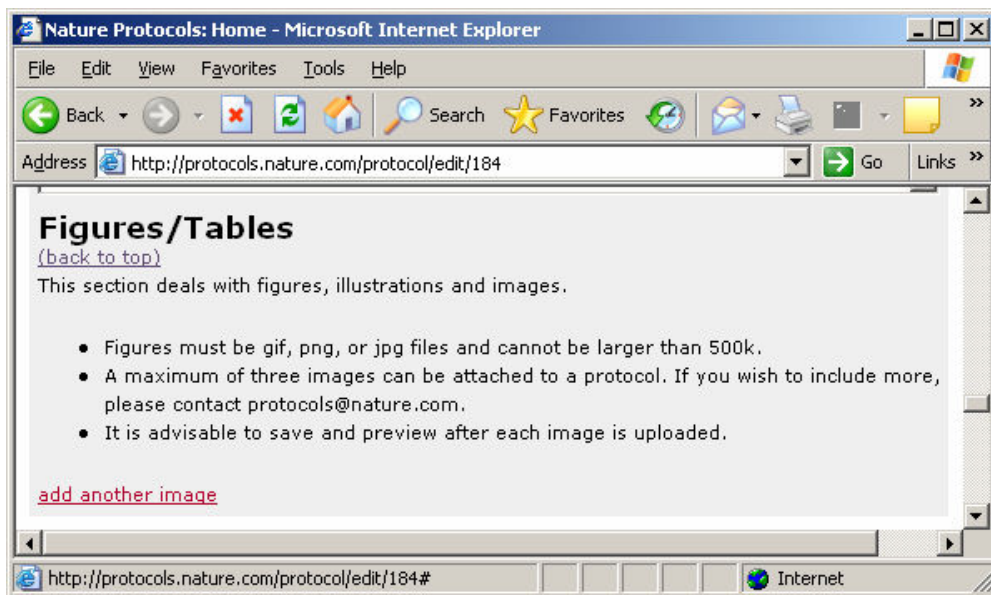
Nature Protocols: Home - Microsoft Internet Explorer

File Edit View Favorites Tools Help

Back Search Favorites

Address http://protocols.nature.com/protocol/edit/184 Go Links »

Figures/Tables
(back to top)
This section deals with figures, illustrations and images.

- Figures must be gif, png, or jpg files and cannot be larger than 500k.
- A maximum of three images can be attached to a protocol. If you wish to include more, please contact protocols@nature.com.
- It is advisable to save and preview after each image is uploaded.

add another image

http://protocols.nature.com/protocol/edit/184# Internet